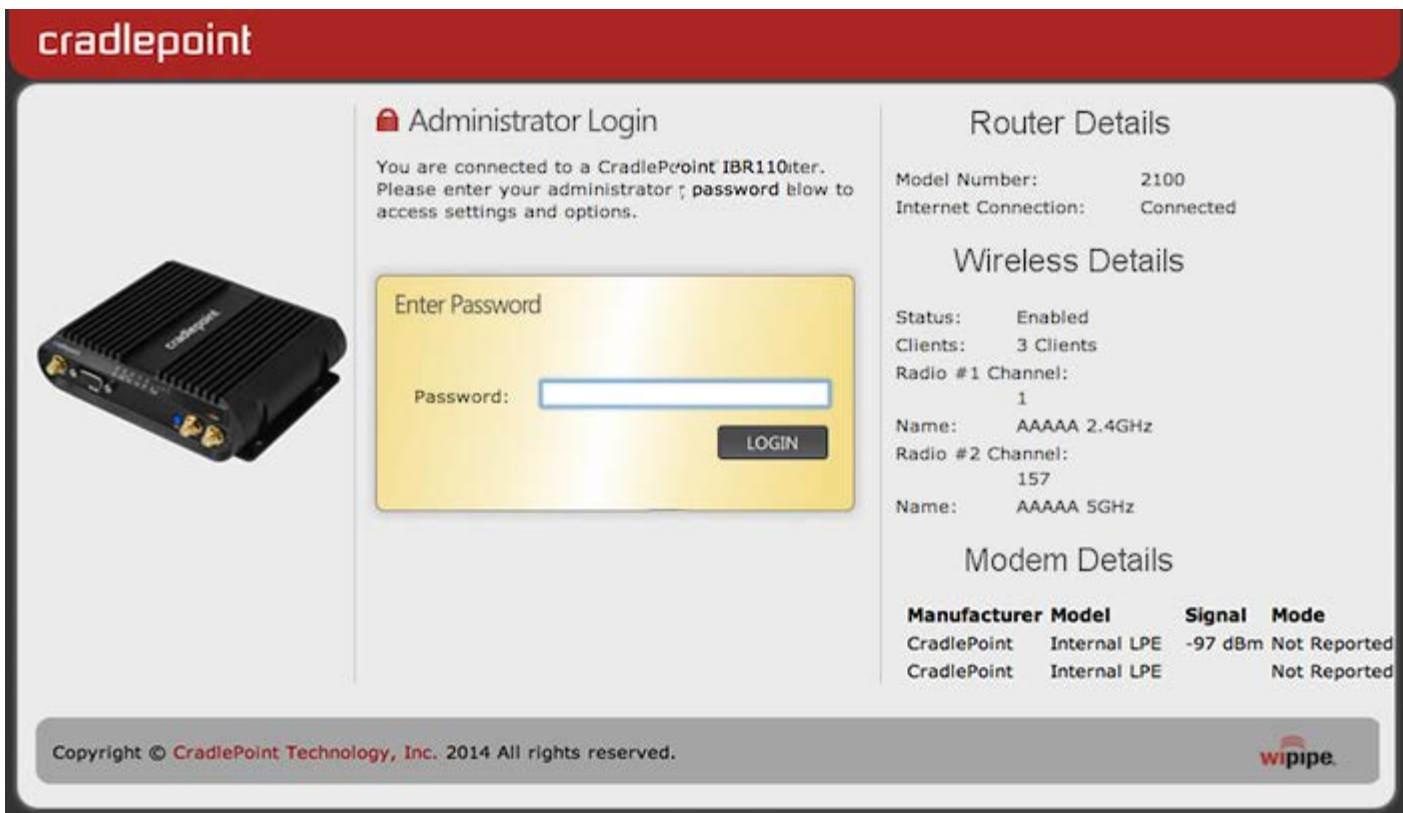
cradlepoint

Administrator Login

You are connected to a CradlePoint IBR110iter. Please enter your administrator ; password blow to access settings and options.

Enter Password

Password:

LOGIN

Router Details

Model Number: 2100
Internet Connection: Connected

Wireless Details

Status: Enabled
Clients: 3 Clients
Radio #1 Channel: 1
Name: AAAAA 2.4GHz
Radio #2 Channel: 157
Name: AAAAA 5GHz

Modem Details

| Manufacturer | Model | Signal | Mode |
|---|---|---|---|
| CradlePoint | Internal LPE | -97 dBm | Not Reported |
| CradlePoint | Internal LPE | | Not Reported |

Copyright © CradlePoint Technology, Inc. 2014 All rights reserved.

wipipe.